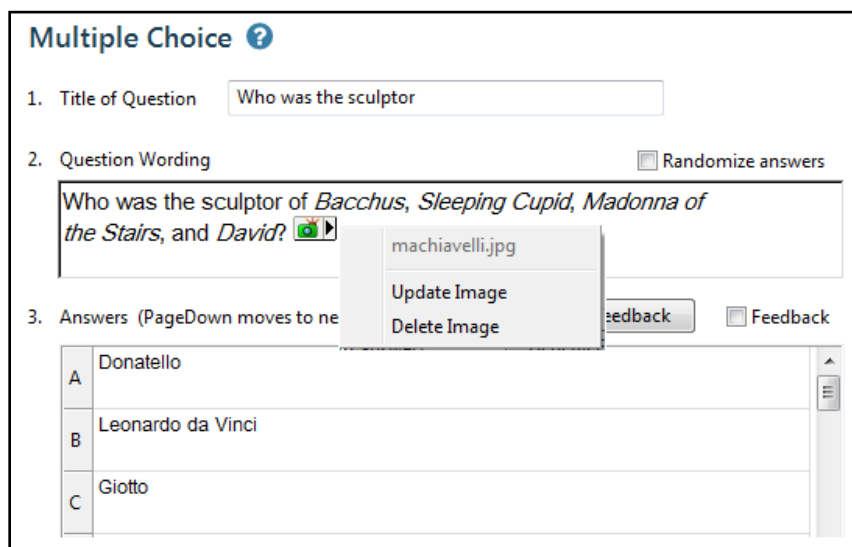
Multiple Choice ?

1. Title of Question Who was the sculptor

2. Question Wording Randomize answers

Who was the sculptor of *Bacchus*, *Sleeping Cupid*, *Madonna of the Stairs*, and *David*?

machiavelli.jpg

Update Image

Delete Image

3. Answers (PageDown moves to ne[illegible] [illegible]edback Feedback

| | |
|---|---|
| A | Donatello |
| B | Leonardo da Vinci |
| C | Giotto |